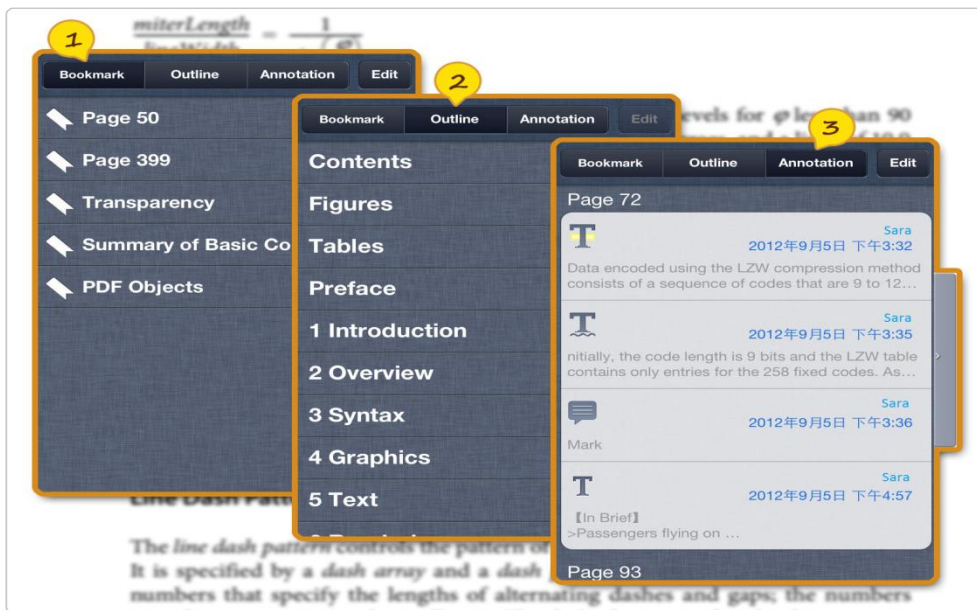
$\frac{miterLength}{lineWidth} = \frac{1}{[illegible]}$

1

Bookmark | Outline | Annotation | Edit

Page 50

Page 399

Transparency

Summary of Basic Co

PDF Objects

2

Bookmark | Outline | Annotation | Edit

Contents

Figures

Tables

Preface

1 Introduction

2 Overview

3 Syntax

4 Graphics

5 Text

3

Bookmark | Outline | Annotation | Edit

Page 72

Sara
2012年9月5日 下午3:32
Data encoded using the LZW compression method consists of a sequence of codes that are 9 to 12...

Sara
2012年9月5日 下午3:35
nitially, the code length is 9 bits and the LZW table contains only entries for the 258 fixed codes. As...

Sara
2012年9月5日 下午3:36
Mark

Sara
2012年9月5日 下午4:57
【In Brief】
>Passengers flying on ...

Page 93

evels for φ less than 90

Line Dash Patte

The line dash pattern controls the pattern of
It is specified by a dash array and a dash
numbers that specify the lengths of alternating dashes and gaps; the numbers